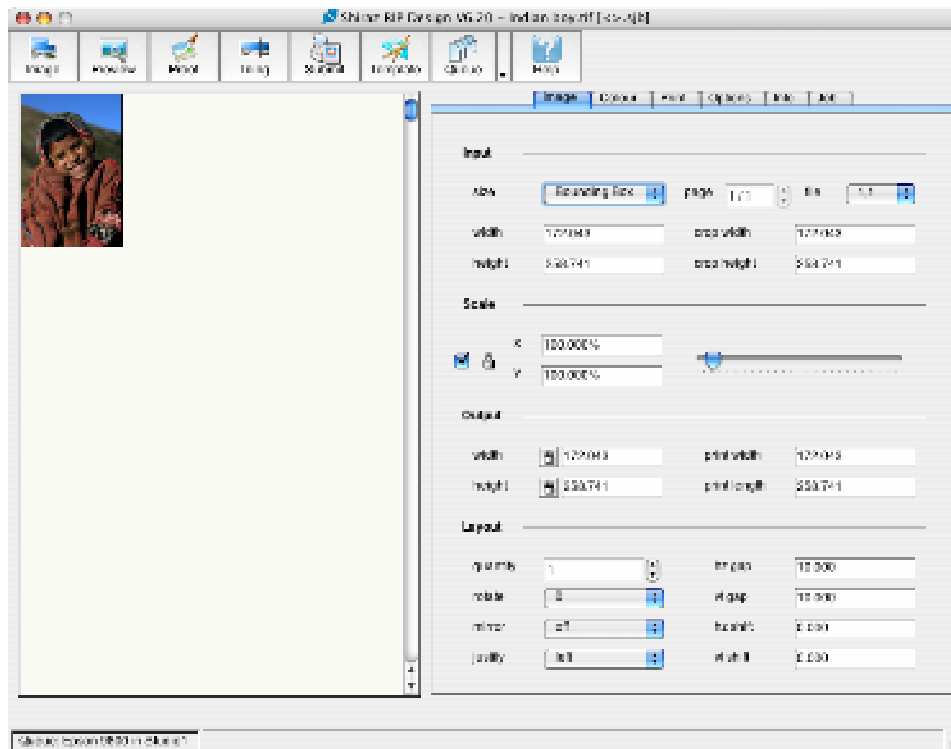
Shiraz RIP Design V6.20 - Indian boy.tif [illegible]

Image Preview Print Tiling Submit Template Queue Help

Image Colour Print Options Info Job

Input

size Bounding Box page 1 / 1 fit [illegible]

width 127.083 crop width 127.083

height 338.741 crop height 338.741

Scale

x 100.000%

y 100.000%

Output

width 127.083 print width 127.083

height 338.741 print length 338.741

Layout

quantity 1 m gap 10.000

rotate 0 gap 10.000

mirror off h shift 0.000

justify left shift 0.000

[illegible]